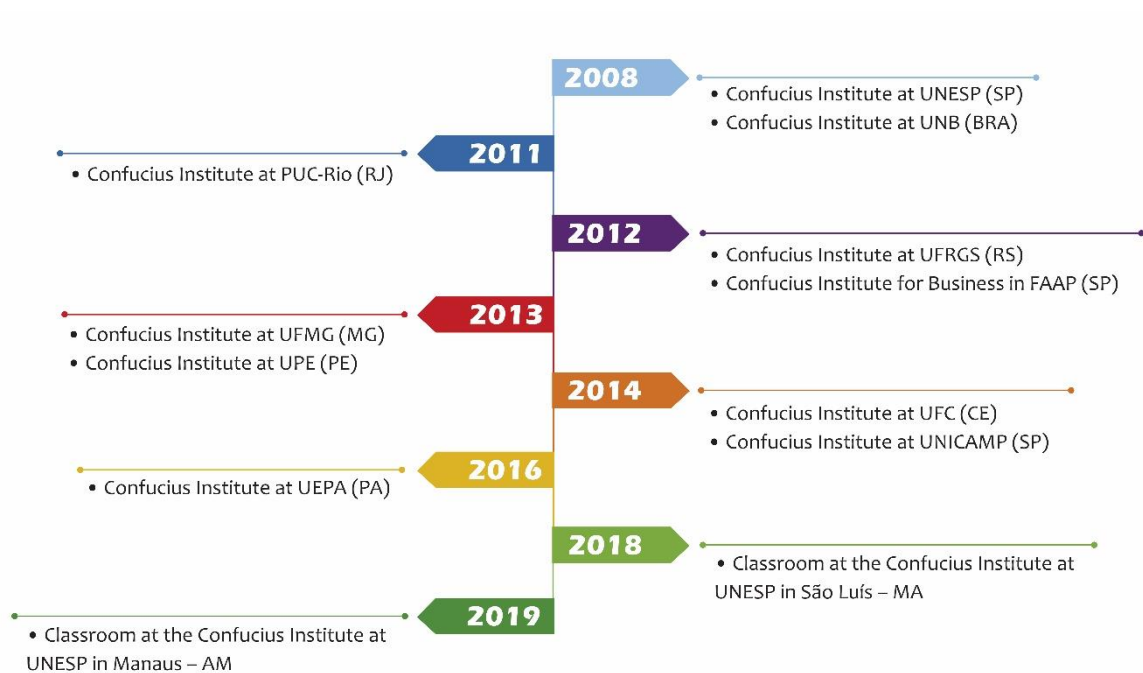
2008

• Confucius Institute at UNESP (SP)
• Confucius Institute at UNB (BRA)

2011

• Confucius Institute at PUC-Rio (RJ)

2012

• Confucius Institute at UFRGS (RS)
• Confucius Institute for Business in FAAP (SP)

2013

• Confucius Institute at UFMG (MG)
• Confucius Institute at UPE (PE)

2014

• Confucius Institute at UFC (CE)
• Confucius Institute at UNICAMP (SP)

2016

• Confucius Institute at UEPA (PA)

2018

• Classroom at the Confucius Institute at UNESP in São Luís – MA

2019

• Classroom at the Confucius Institute at UNESP in Manaus – AM